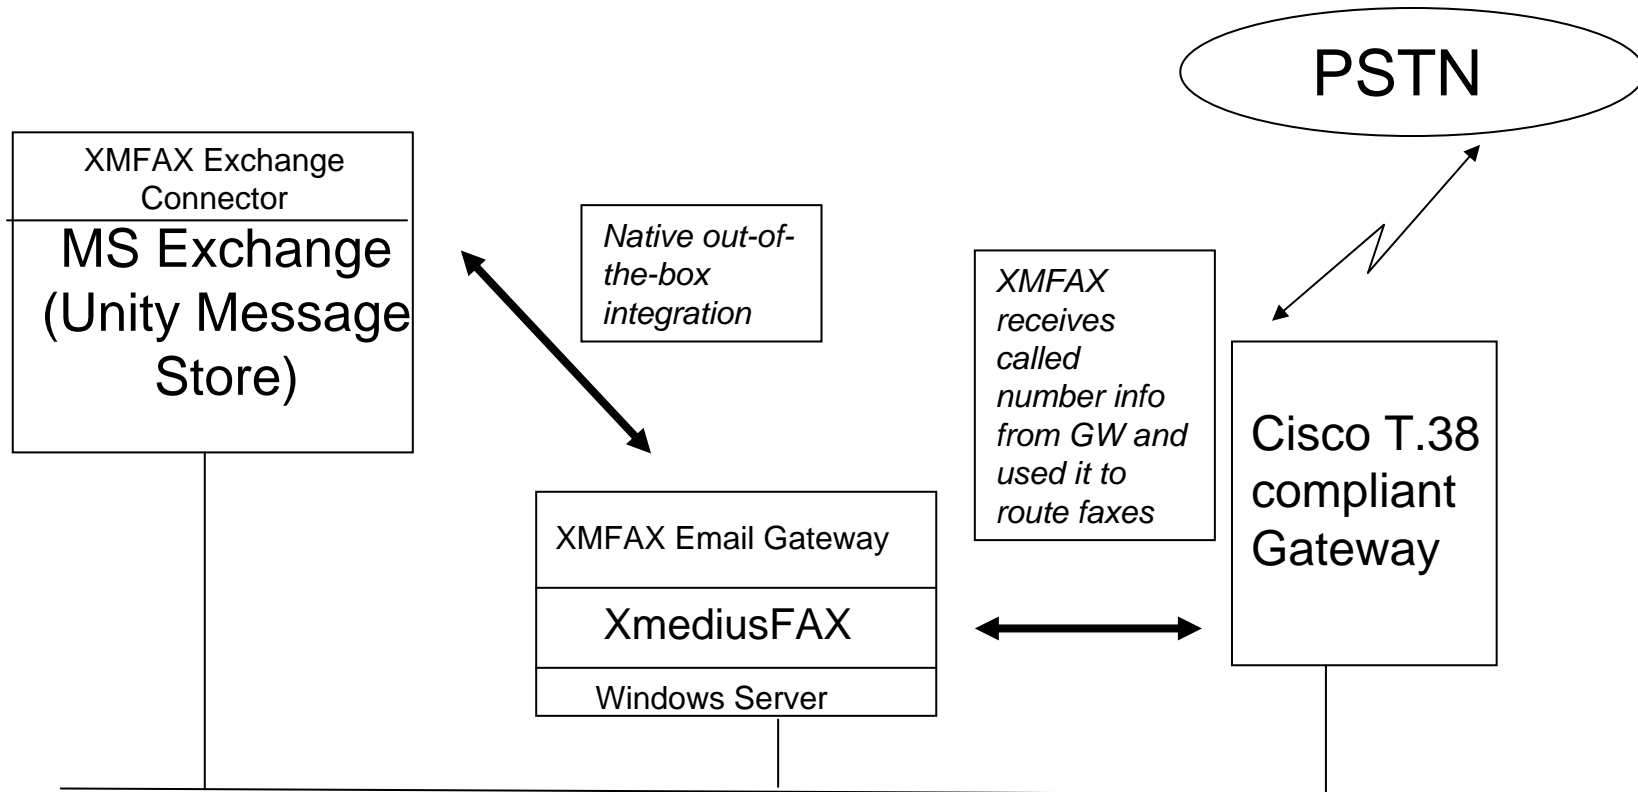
PSTN

XMFAX Exchange Connector

MS Exchange (Unity Message Store)

Native out-of-the-box integration

XMFAX receives called number info from GW and used it to route faxes

Cisco T.38 compliant Gateway

XMFAX Email Gateway

XmediusFAX

Windows Server